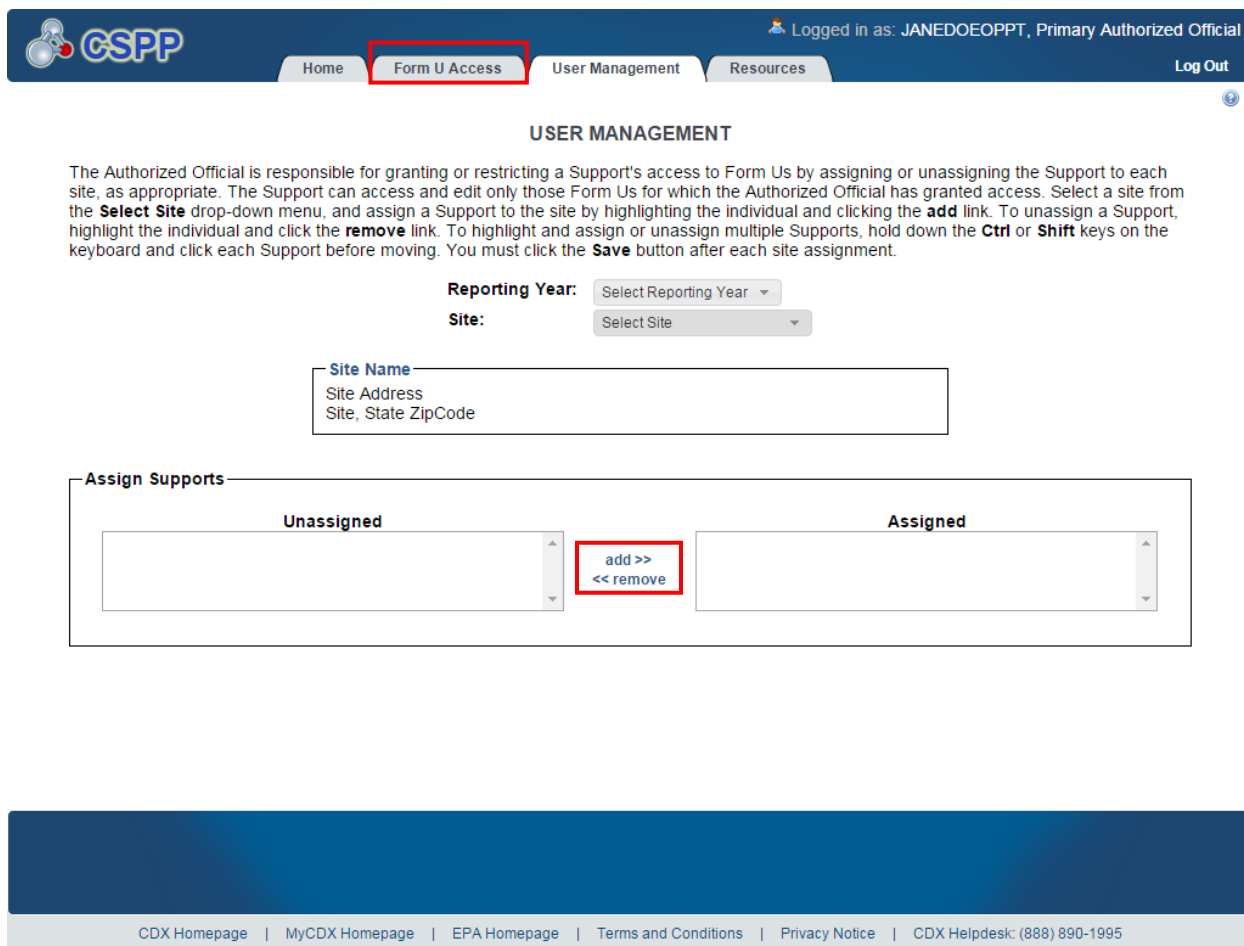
CSPP

Logged in as: JANEDOEOPPT, Primary Authorized Official

Home | Form U Access | User Management | Resources

Log Out

USER MANAGEMENT

The Authorized Official is responsible for granting or restricting a Support's access to Form Us by assigning or unassigning the Support to each site, as appropriate. The Support can access and edit only those Form Us for which the Authorized Official has granted access. Select a site from the **Select Site** drop-down menu, and assign a Support to the site by highlighting the individual and clicking the **add** link. To unassign a Support, highlight the individual and click the **remove** link. To highlight and assign or unassign multiple Supports, hold down the **Ctrl** or **Shift** keys on the keyboard and click each Support before moving. You must click the **Save** button after each site assignment.

Reporting Year: Select Reporting Year
Site: Select Site

Site Name
Site Address
Site, State ZipCode

Assign Supports

Unassigned

add >>
<< remove

Assigned

CDX Homepage | MyCDX Homepage | EPA Homepage | Terms and Conditions | Privacy Notice | CDX Helpdesk: (888) 890-1995